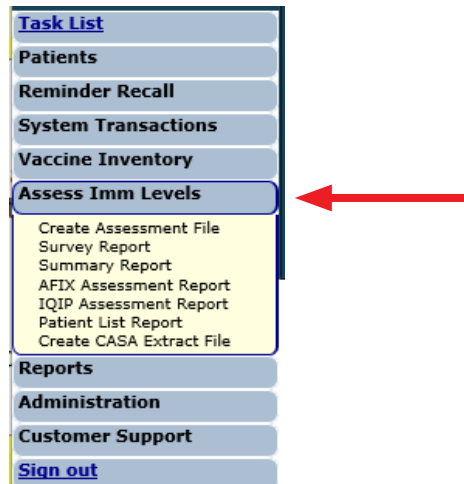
Task List
Patients
Reminder Recall
System Transactions
Vaccine Inventory
Assess Imm Levels
Create Assessment File
Survey Report
Summary Report
AFIX Assessment Report
IQIP Assessment Report
Patient List Report
Create CASA Extract File
Reports
Administration
Customer Support
Sign out